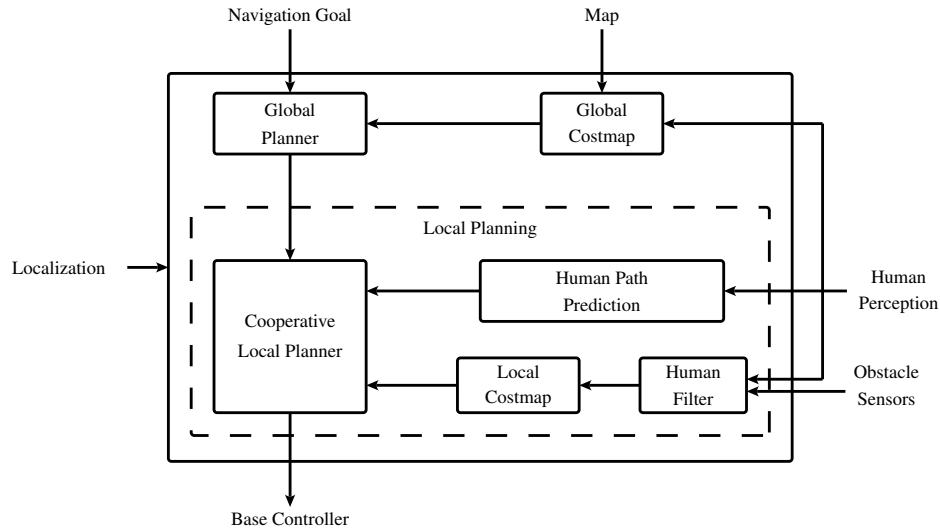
Navigation Goal

Map

Global Planner

Global Costmap

Local Planning

Localization

Cooperative Local Planner

Human Path Prediction

Human Perception

Local Costmap

Human Filter

Obstacle Sensors

Base Controller